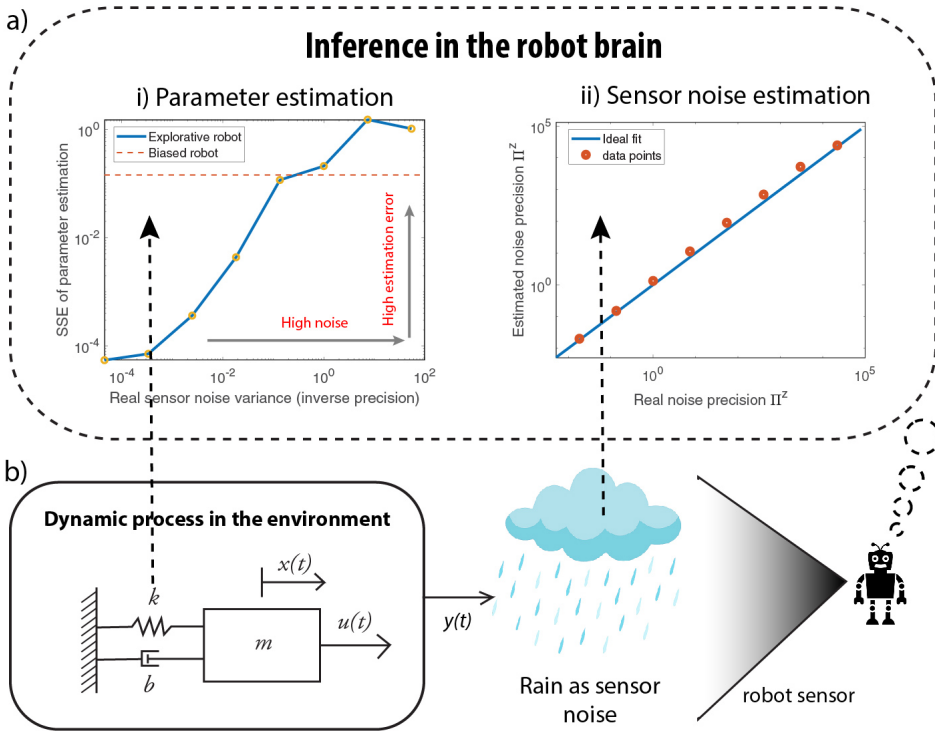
a)

Inference in the robot brain

i) Parameter estimation

Explorative robot
Biased robot

SSE of parameter estimation

$10^0$
$10^{-2}$
$10^{-4}$

High noise

High estimation error

$10^{-4}$ $10^{-2}$ $10^0$ $10^2$

Real sensor noise variance (inverse precision)

ii) Sensor noise estimation

Ideal fit
data points

Estimated noise precision $\Pi^z$

$10^5$
$10^0$

$10^0$ $10^5$

Real noise precision $\Pi^z$

b)

Dynamic process in the environment

$x(t)$

$k$

$m$

$u(t)$

$b$

$y(t)$

Rain as sensor noise

robot sensor